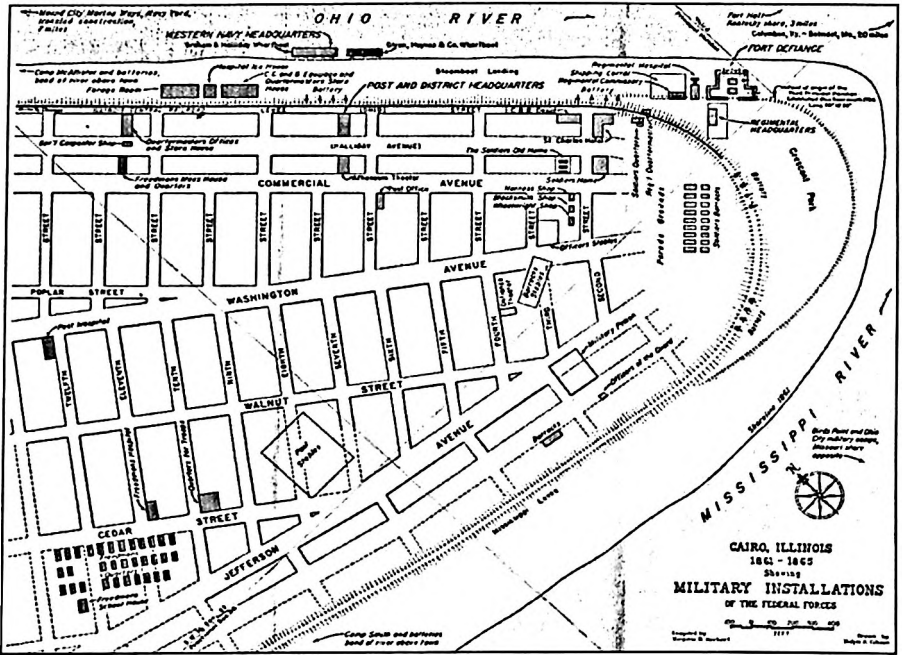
Mound City Marine Ways, Navy Yard, ironclad construction, 7 miles

OHIO RIVER

Fort Holt Kentucky shore, 3 miles

Columbus, Ky. – Belmont, Mo., 20 miles

WESTERN NAVY HEADQUARTERS

Graham & Halliday Wharfboat

Stran, Haynes & Co. Wharfboat

FORT DEFIANCE

Camp McAllister and batteries, bend of river above town

Forage Room

Hospital Ice House

C and B Lounge and Quartermasters Store House

Battery

Steamboat Landing

Regimental Hospital

Shipping Corral

Regimental Commissary

Battery

POST AND DISTRICT HEADQUARTERS

REGIMENTAL HEADQUARTERS

Gov't Carpenter Shop

Quartermasters Offices and Store House

St. Charles Hotel

(HALLIDAY AVENUE)

The Soldiers Old Home

Freedmens Mess House and Quarters

Athenaeum Theater

Post Office

Soldiers Home

COMMERCIAL AVENUE

Harness Shop

Blacksmith Shop

Wheelwright Shop

Sutlers Quarters

Post Quartermaster

Parade Grounds

Soldiers Barracks

Cemetery Park

Battery

Officers Stables

STREET

AVENUE

POPLAR STREET

WASHINGTON

Post hospital

TWELFTH

ELEVENTH

TENTH

NINTH

EIGHTH

SEVENTH

SIXTH

FIFTH

FOURTH

THIRD

SECOND

Barracks Stables

Military Prison

Officers of the Guard

Battery

WALNUT STREET

Post Stables

AVENUE

Barracks

Shoreline 1861

MISSISSIPPI RIVER

Birds Point and Ohio City military camps, Missouri shore opposite

Freedmens Hospital

Quarters for Troops

CEDAR STREET

Mississippi Levee

JEFFERSON

Freedmens School House

CAIRO, ILLINOIS

1861 - 1865

Showing

MILITARY INSTALLATIONS

OF THE FEDERAL FORCES

Camp Smith and batteries bend of river above town

Compiled by

Drawn by